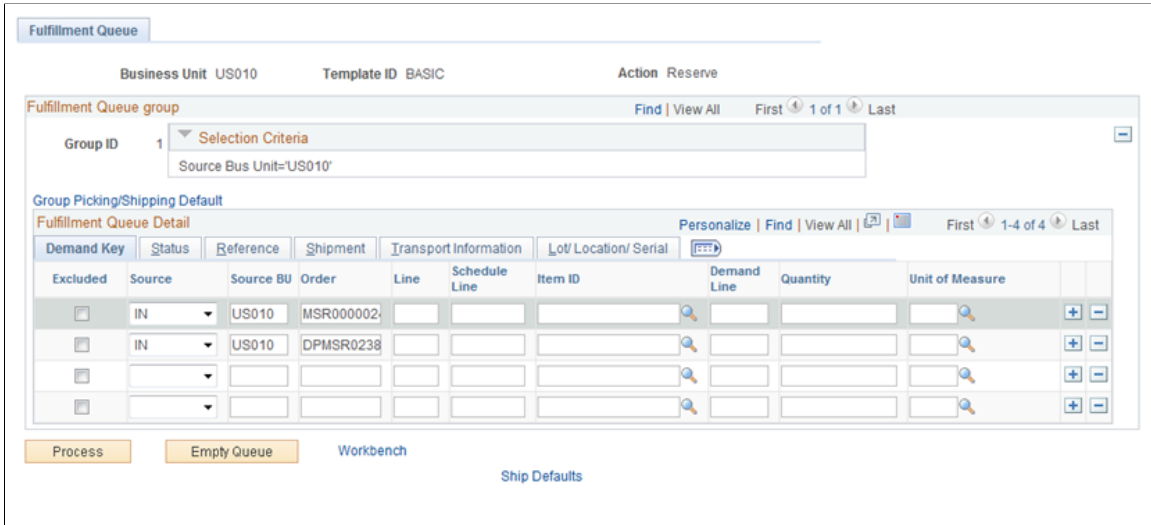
Fulfillment Queue

Business Unit US010 Template ID BASIC Action Reserve

Fulfillment Queue group Find | View All First 1 of 1 Last

Group ID 1 Selection Criteria

Source Bus Unit='US010'

Group Picking/Shipping Default

Fulfillment Queue Detail Personalize | Find | View All | First 1-4 of 4 Last

Demand Key | Status | Reference | Shipment | Transport Information | Lot/ Location/ Serial

| Excluded | Source | Source BU | Order | Line | Schedule Line | Item ID | Demand Line | Quantity | Unit of Measure |
|---|---|---|---|---|---|---|---|---|---|
| | IN | US010 | MSR000002 | | | | | | |
| | IN | US010 | DPMSR0238 | | | | | | |
| | | | | | | | | | |
| | | | | | | | | | |

Process Empty Queue Workbench

Ship Defaults